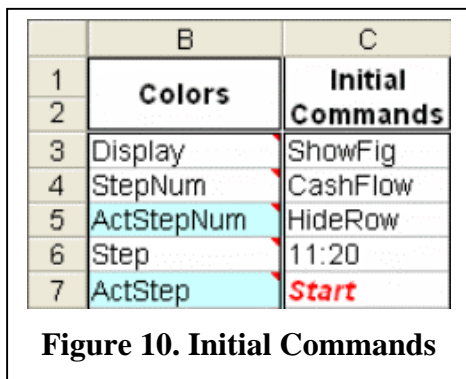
|  | B | C |
|---|---|---|
| 1 | Colors | Initial |
| 2 |  | Commands |
| 3 | Display | ShowFig |
| 4 | StepNum | CashFlow |
| 5 | ActStepNum | HideRow |
| 6 | Step | 11:20 |
| 7 | ActStep | Start |

Figure 10. Initial Commands